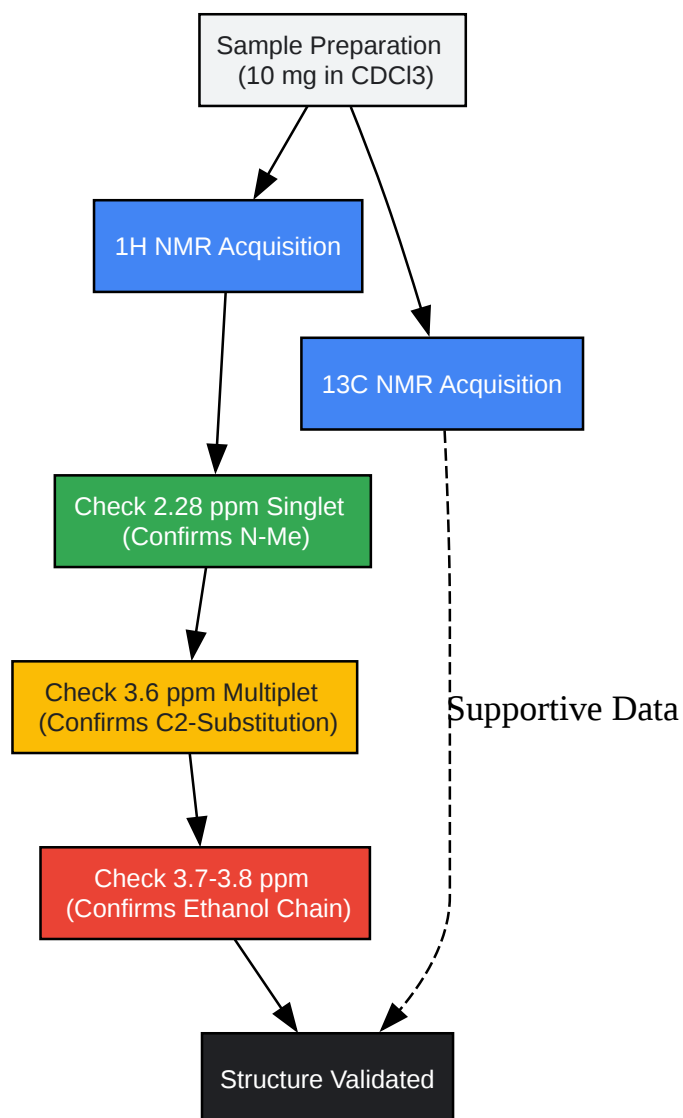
Sample Preparation
(10 mg in CDCl3)

1H NMR Acquisition

13C NMR Acquisition

Check 2.28 ppm Singlet
(Confirms N-Me)

Check 3.6 ppm Multiplet
(Confirms C2-Substitution)

Supportive Data

Check 3.7-3.8 ppm
(Confirms Ethanol Chain)

Structure Validated